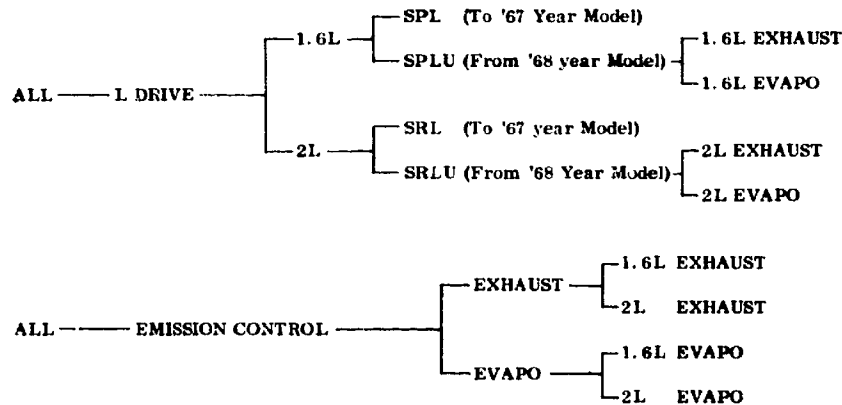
ALL — L DRIVE — 1.6L — SPL (To '67 Year Model)
SPLU (From '68 year Model) — 1.6L EXHAUST
1.6L EVAPO
2L — SRL (To '67 year Model)
SRLU (From '68 Year Model) — 2L EXHAUST
2L EVAPO

ALL — EMISSION CONTROL — EXHAUST — 1.6L EXHAUST
2L EXHAUST
EVAPO — 1.6L EVAPO
2L EVAPO